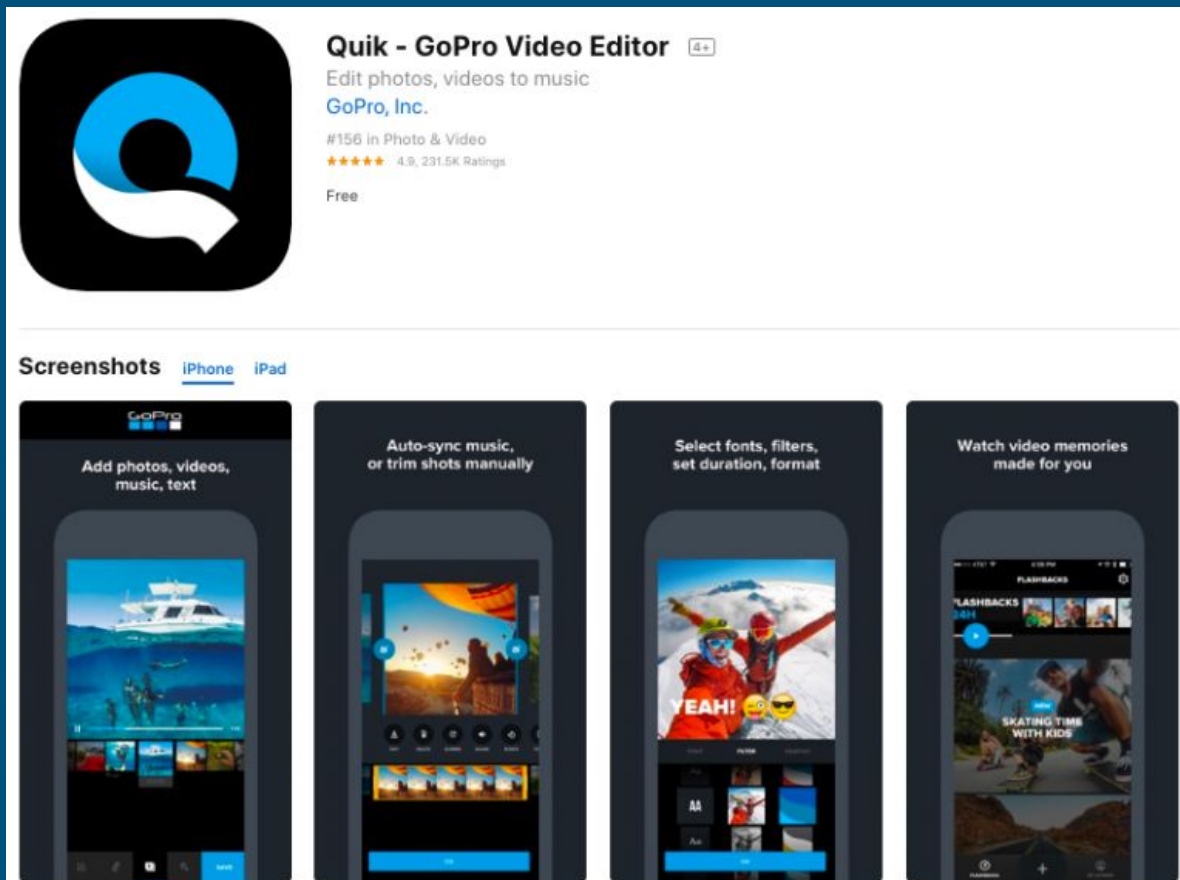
Quik - GoPro Video Editor 4+
Edit photos, videos to music
GoPro, Inc.
#156 in Photo & Video
★★★★★ 4.9, 231.5K Ratings
Free

Screenshots iPhone iPad

GoPro
Add photos, videos, music, text

Auto-sync music, or trim shots manually

Select fonts, filters, set duration, format
YEAH!

Watch video memories made for you
FLASHBACKS
FLASHBACKS
24H
SKATING TIME WITH KIDS